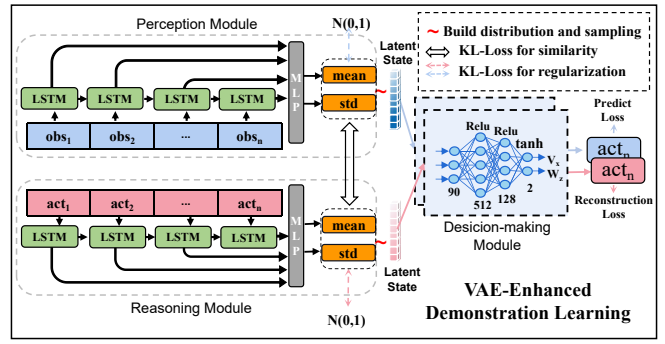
Perception Module

N(0,1)

Build distribution and sampling
KL-Loss for similarity
KL-Loss for regularization

Latent State

LSTM LSTM LSTM LSTM

MLP

mean

std

$\text{obs}_1$ $\text{obs}_2$ ... $\text{obs}_n$

Relu Relu tanh

90 512 128 2

$V_x$ $W_z$

Predict Loss

$\text{act}_n$

$\text{act}_n$

Reconstruction Loss

Desicion-making Module

$\text{act}_1$ $\text{act}_2$ ... $\text{act}_n$

LSTM LSTM LSTM LSTM

MLP

mean

std

Latent State

Reasoning Module

N(0,1)

VAE-Enhanced Demonstration Learning